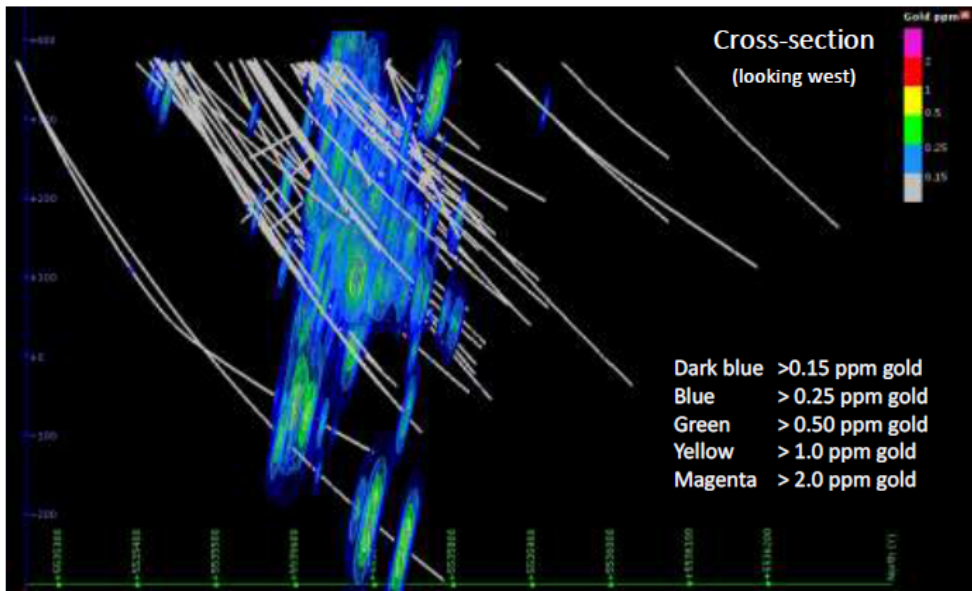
Cross-section
(looking west)

Gold ppm
2
1
0.5
0.25
0.15

+300
+300
+200
+100
+0
-100
-200

Dark blue >0.15 ppm gold
Blue > 0.25 ppm gold
Green > 0.50 ppm gold
Yellow > 1.0 ppm gold
Magenta > 2.0 ppm gold

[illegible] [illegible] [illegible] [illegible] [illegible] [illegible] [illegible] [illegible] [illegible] North (Y)